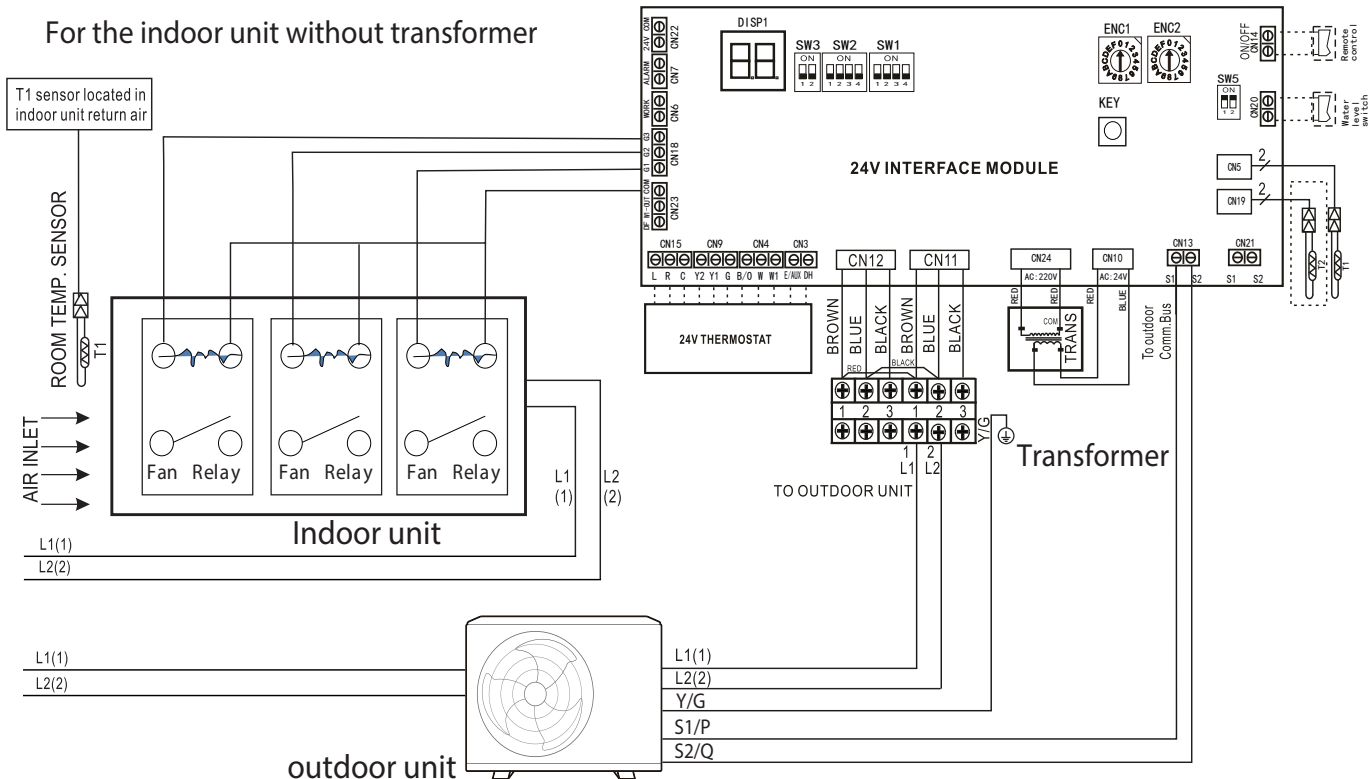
For the indoor unit without transformer

T1 sensor located in indoor unit return air

ROOM TEMP. SENSOR

T1

AIR INLET

Fan Relay
Fan Relay
Fan Relay

L1 (1)
L2 (2)

Indoor unit

L1(1)
L2(2)

24V COM CN22
ALARM CN7
WORK CN6
G1 G2 G3 CN18
DF W1-OUT COM CN23

DISP1

SW3 ON 1 2
SW2 ON 1 2 3 4
SW1 ON 1 2 3 4

ENC1
ENC2

KEY

ON/OFF CN14
Remote control

SW5 ON 1 2

CN20
Water level switch

24V INTERFACE MODULE

CN5 2
CN19 2

T2
T1

CN15 CN9 CN4 CN3
L R C Y2 Y1 G B/O W W1 E/AUX DH

CN12
CN11

CN24 AC: 220V
CN10 AC: 24V

CN13 S1 S2
CN21 S1 S2

24V THERMOSTAT

BROWN BLUE BLACK BROWN BLUE BLACK

RED RED RED BLUE
COM
TRANS

RED BLACK
1 2 3 1 2 3
1 2
L1 L2
Y/G

To outdoor Comm.Bus

Transformer

TO OUTDOOR UNIT

L1(1)
L2(2)

L1(1)
L2(2)
Y/G
S1/P
S2/Q

outdoor unit